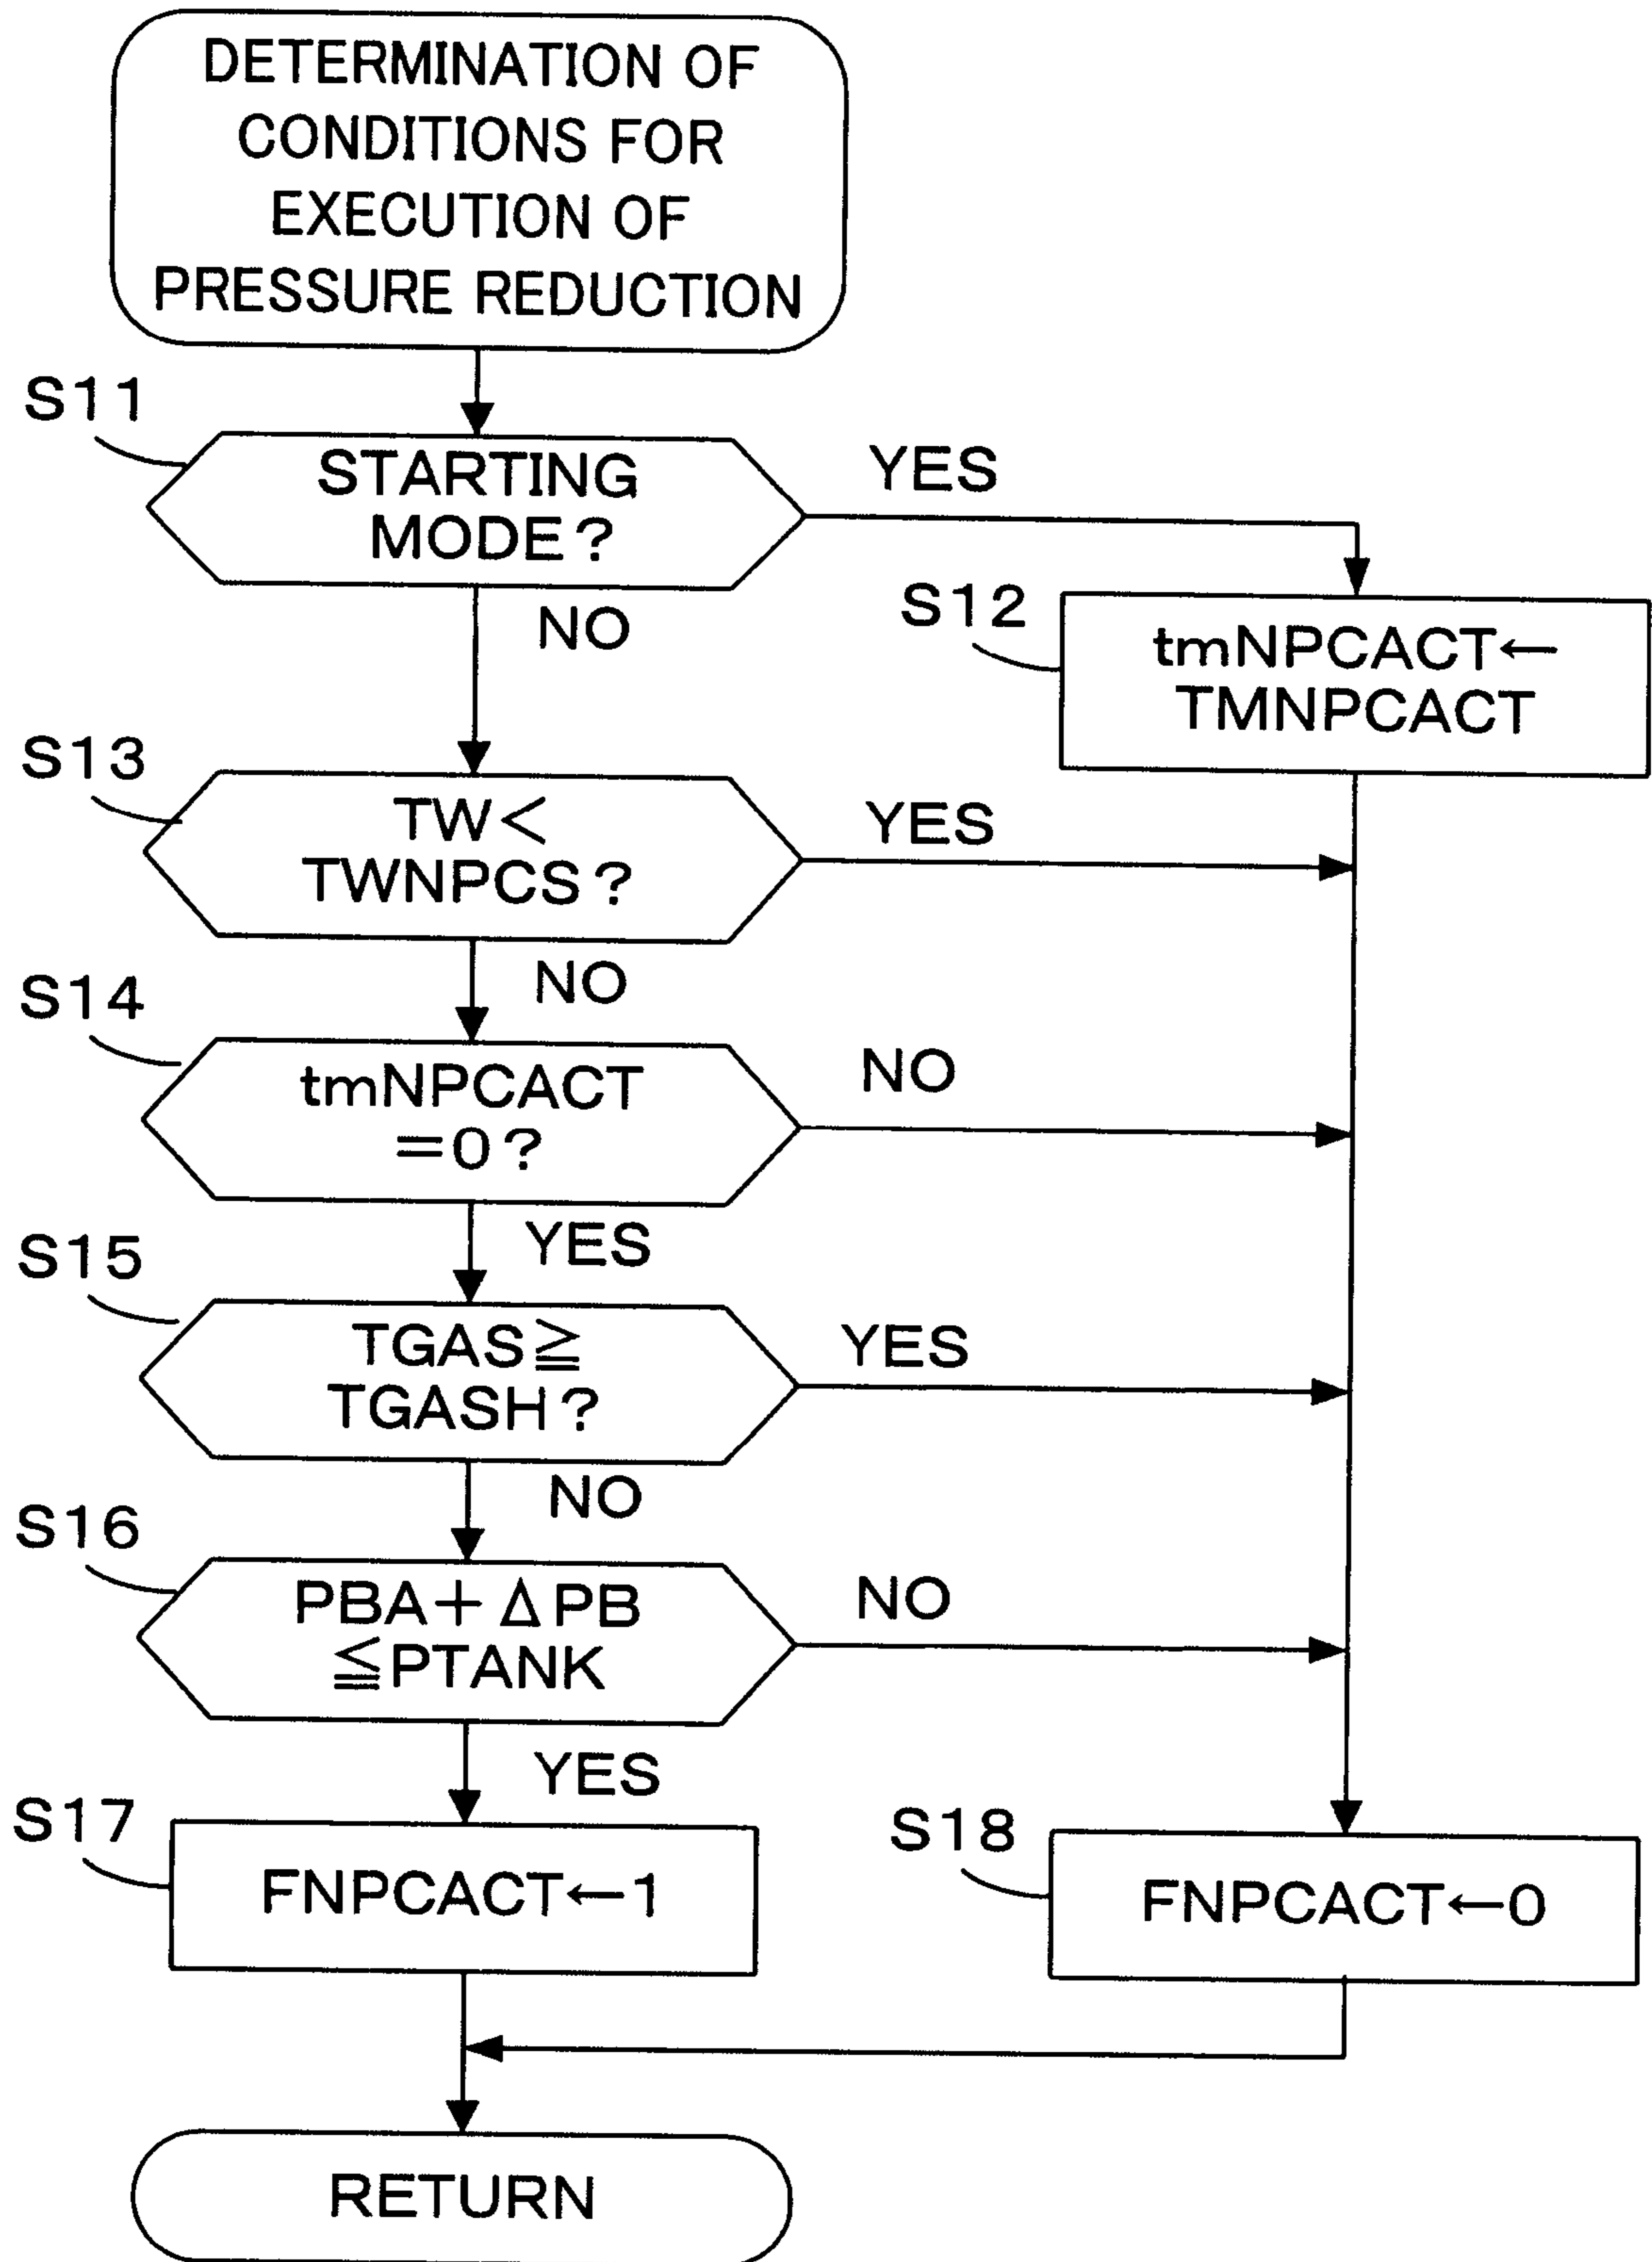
DETERMINATION OF CONDITIONS FOR EXECUTION OF PRESSURE REDUCTION

S11

STARTING MODE?

YES

NO

S12

tmNPCACT← TMNPCACT

S13

TW< TWNPCS?

YES

NO

S14

tmNPCACT =0?

NO

YES

S15

TGAS≧ TGASH?

YES

NO

S16

PBA+ΔPB ≦PTANK

NO

YES

S17

FNPCACT←1

S18

FNPCACT←0

RETURN